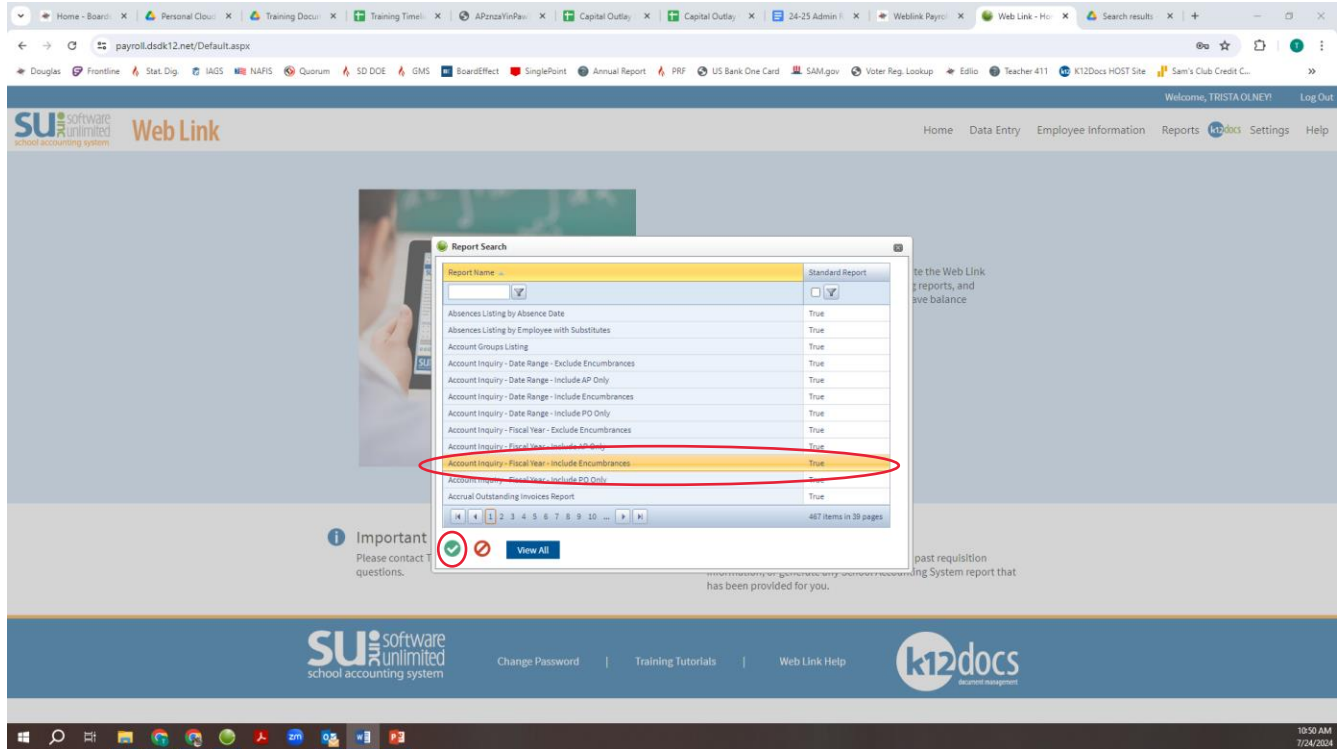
Home - Board | Personal Cloud | Training Docu | Training Timel | APznzaYinPaw | Capital Outlay | Capital Outlay | 24-25 Admin | Weblink Payrol | Web Link - Ho | Search results | +

payroll.dsdk12.net/Default.aspx

Douglas | Frontline | Stat. Dig. | IAGS | NAFIS | Quorum | SD DOE | GMS | BoardEffect | SinglePoint | Annual Report | PRF | US Bank One Card | SAM.gov | Voter Reg. Lookup | Edlio | Teacher 411 | K12Docs HOST Site | Sam's Club Credit C...

Welcome, TRISTA OLNEY! Log Out

SU software unlimited school accounting system Web Link

Home Data Entry Employee Information Reports k12docs Settings Help

Report Search

| Report Name | Standard Report |
|---|---|
| Absences Listing by Absence Date | True |
| Absences Listing by Employee with Substitutes | True |
| Account Groups Listing | True |
| Account Inquiry - Date Range - Exclude Encumbrances | True |
| Account Inquiry - Date Range - Include AP Only | True |
| Account Inquiry - Date Range - Include Encumbrances | True |
| Account Inquiry - Date Range - Include PO Only | True |
| Account Inquiry - Fiscal Year - Exclude Encumbrances | True |
| Account Inquiry - Fiscal Year - Include AP Only | True |
| Account Inquiry - Fiscal Year - Include Encumbrances | True |
| Account Inquiry - Fiscal Year - Include PO Only | True |
| Accrual Outstanding Invoices Report | True |

1 2 3 4 5 6 7 8 9 10 ... 467 items in 39 pages

View All

te the Web Link
g reports, and
ave balance

Important
Please contact T
questions.

past requisition
information, or generate any School Accounting System report that
has been provided for you.

SU software unlimited school accounting system Change Password | Training Tutorials | Web Link Help k12docs document management

10:50 AM
7/24/2024